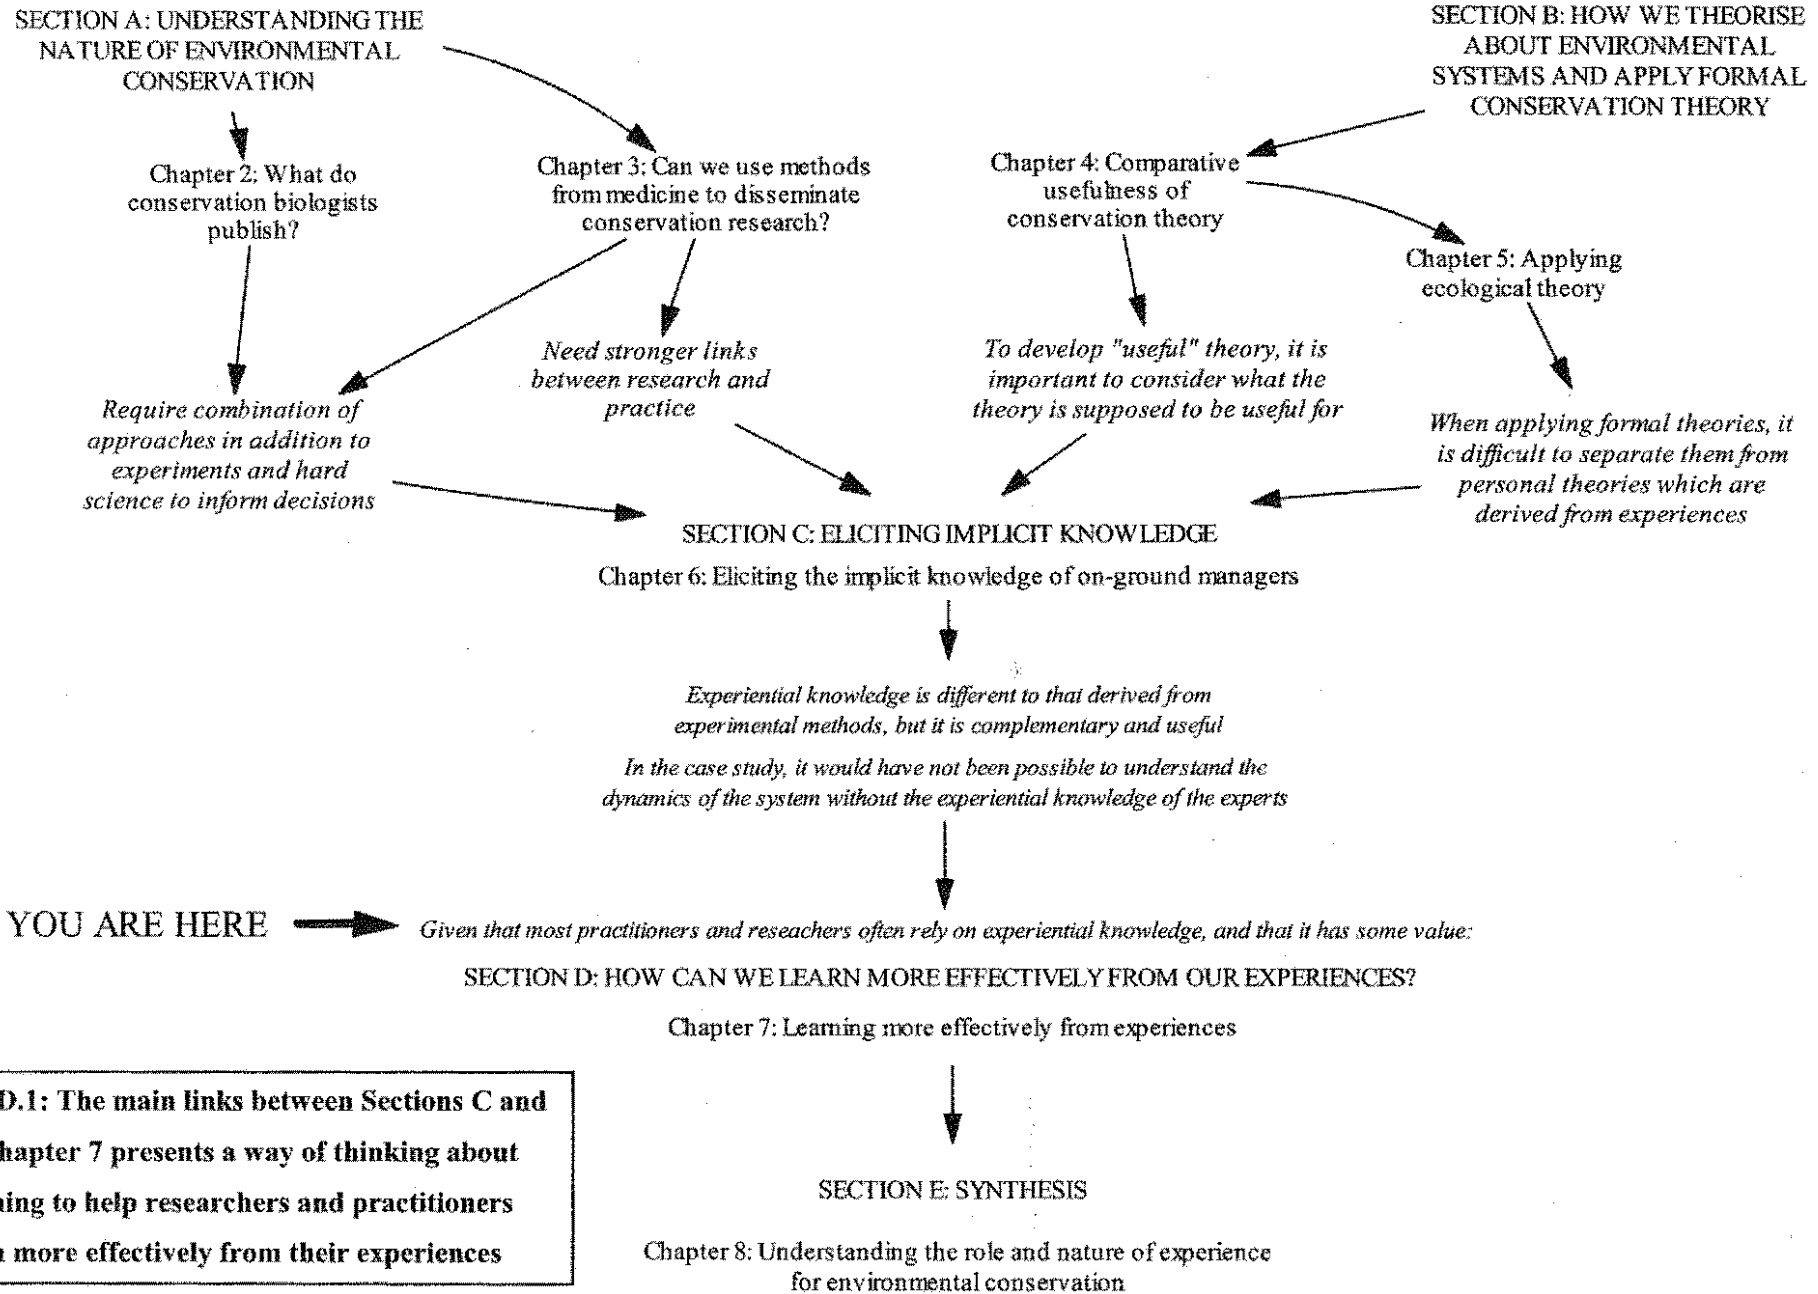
SECTION A: UNDERSTANDING THE NATURE OF ENVIRONMENTAL CONSERVATION

SECTION B: HOW WE THEORISE ABOUT ENVIRONMENTAL SYSTEMS AND APPLY FORMAL CONSERVATION THEORY

Chapter 2: What do conservation biologists publish?

Chapter 3: Can we use methods from medicine to disseminate conservation research?

Chapter 4: Comparative usefulness of conservation theory

Chapter 5: Applying ecological theory

Need stronger links between research and practice

To develop "useful" theory, it is important to consider what the theory is supposed to be useful for

Require combination of approaches in addition to experiments and hard science to inform decisions

When applying formal theories, it is difficult to separate them from personal theories which are derived from experiences

SECTION C: ELICITING IMPLICIT KNOWLEDGE

Chapter 6: Eliciting the implicit knowledge of on-ground managers

Experiential knowledge is different to that derived from experimental methods, but it is complementary and useful

In the case study, it would have not been possible to understand the dynamics of the system without the experiential knowledge of the experts

YOU ARE HERE

Given that most practitioners and reseachers often rely on experiential knowledge, and that it has some value:

SECTION D: HOW CAN WE LEARN MORE EFFECTIVELY FROM OUR EXPERIENCES?

Chapter 7: Learning more effectively from experiences

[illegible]D.1: The main links between Sections C and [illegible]hapter 7 presents a way of thinking about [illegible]ing to help researchers and practitioners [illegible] more effectively from their experiences

SECTION E: SYNTHESIS

Chapter 8: Understanding the role and nature of experience for environmental conservation